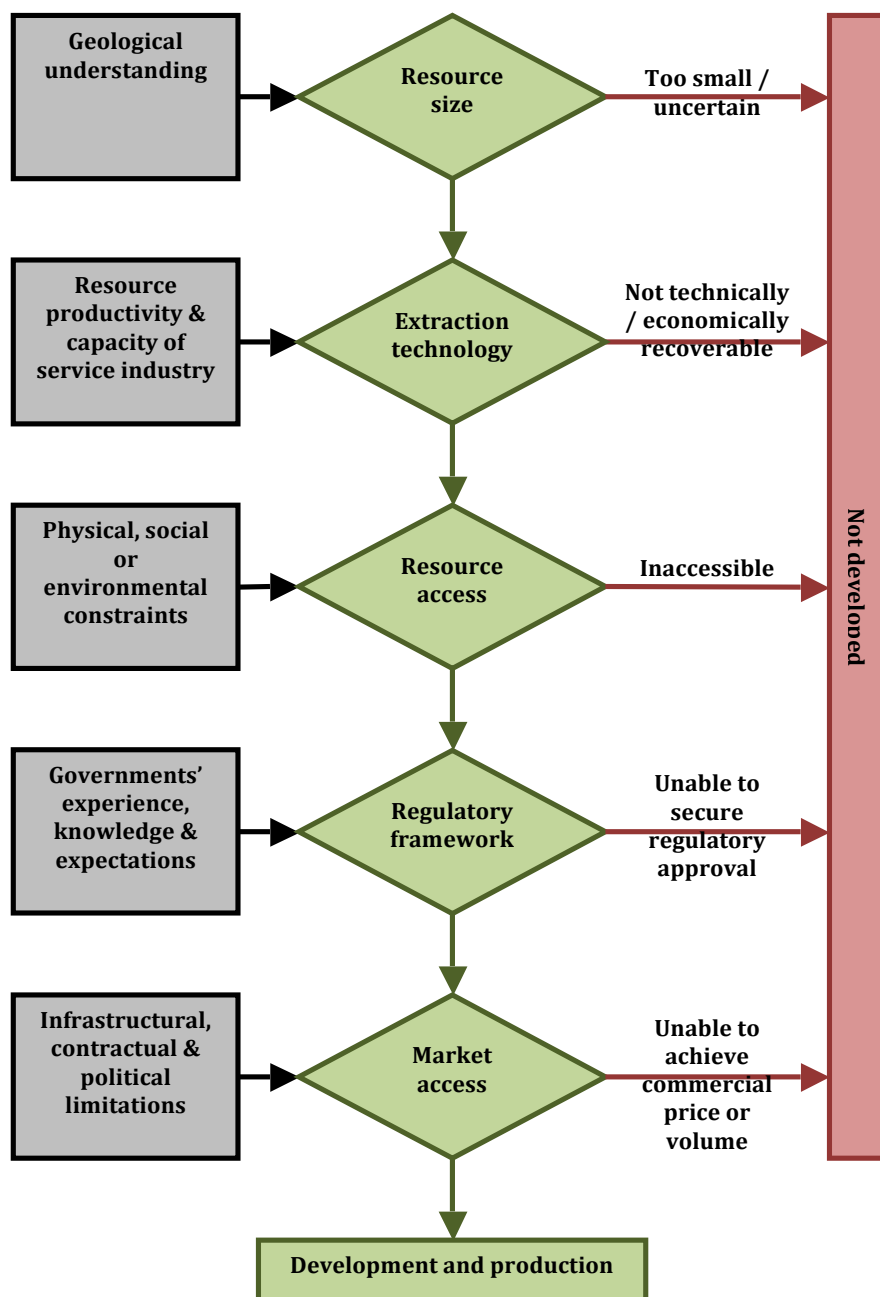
Geological understanding

Resource size

Too small / uncertain

Resource productivity & capacity of service industry

Extraction technology

Not technically / economically recoverable

Physical, social or environmental constraints

Resource access

Inaccessible

Governments' experience, knowledge & expectations

Regulatory framework

Unable to secure regulatory approval

Infrastructural, contractual & political limitations

Market access

Unable to achieve commercial price or volume

Development and production

Not developed